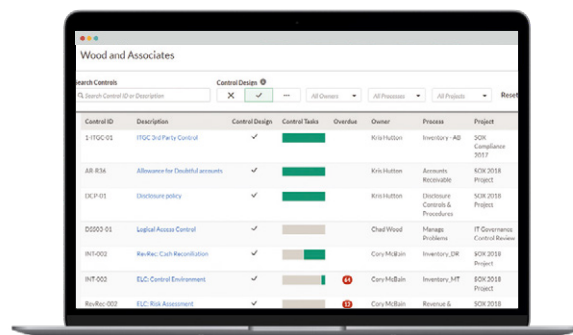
Wood and Associates

Search Controls

Search Control ID or Description

Control Design

✕ ✓ ···

All Owners

All Processes

All Projects

Reset

| Control ID | Description | Control Design | Control Tasks | Overdue | Owner | Process | Project |
|---|---|---|---|---|---|---|---|
| 1-ITGC-01 | ITGC 3rd Party Control | ✓ | | | Kris Hutton | Inventory - AB | SOX Compliance 2017 |
| AR-R36 | Allowance for Doubtful accounts | ✓ | | | Kris Hutton | Accounts Receivable | SOX 2018 Project |
| DCP-01 | Disclosure policy | ✓ | | | Kris Hutton | Disclosure Controls & Procedures | SOX 2018 Project |
| DS005-01 | Logical Access Control | | | | Chad Wood | Manage Problems | IT Governance Control Review |
| INT-002 | Rev-Rec: Cash Reconciliation | ✓ | | | Cory McBain | Inventory_DR | SOX 2018 Project |
| INT-002 | ELC: Control Environment | ✓ | | 64 | Cory McBain | Inventory_MT | SOX 2018 Project |
| RevRec-002 | ELC: Risk Assessment | ✓ | | 13 | Cory McBain | Revenue & | SOX 2018 |